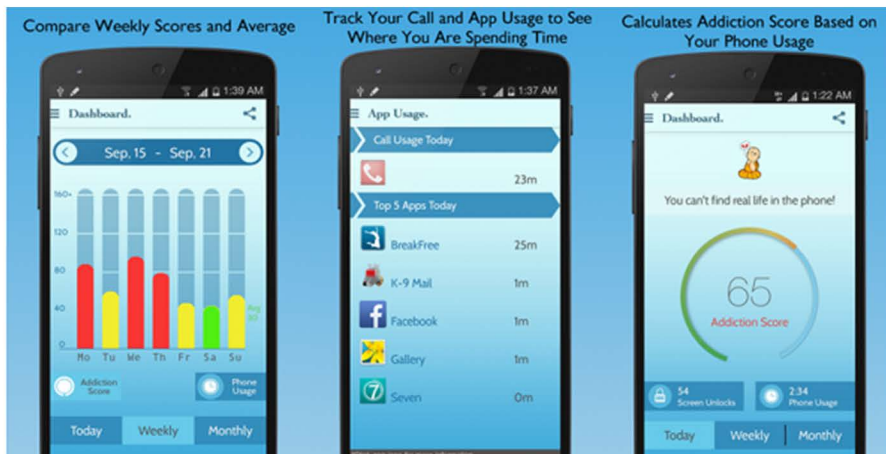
Compare Weekly Scores and Average

1:39 AM

Dashboard.

Sep. 15 - Sep. 21

160+
120
80
40
0

Avg 50

Mo Tu We Th Fr Sa Su

Addiction Score

Phone Usage

Today Weekly Monthly

Track Your Call and App Usage to See Where You Are Spending Time

1:37 AM

App Usage.

Call Usage Today

23m

Top 5 Apps Today

BreakFree 25m

K-9 Mail 1m

Facebook 1m

Gallery 1m

Seven 0m

Calculates Addiction Score Based on Your Phone Usage

1:22 AM

Dashboard.

You can't find real life in the phone!

65

Addiction Score

54
Screen Unlocks

2:34
Phone Usage

Today Weekly Monthly